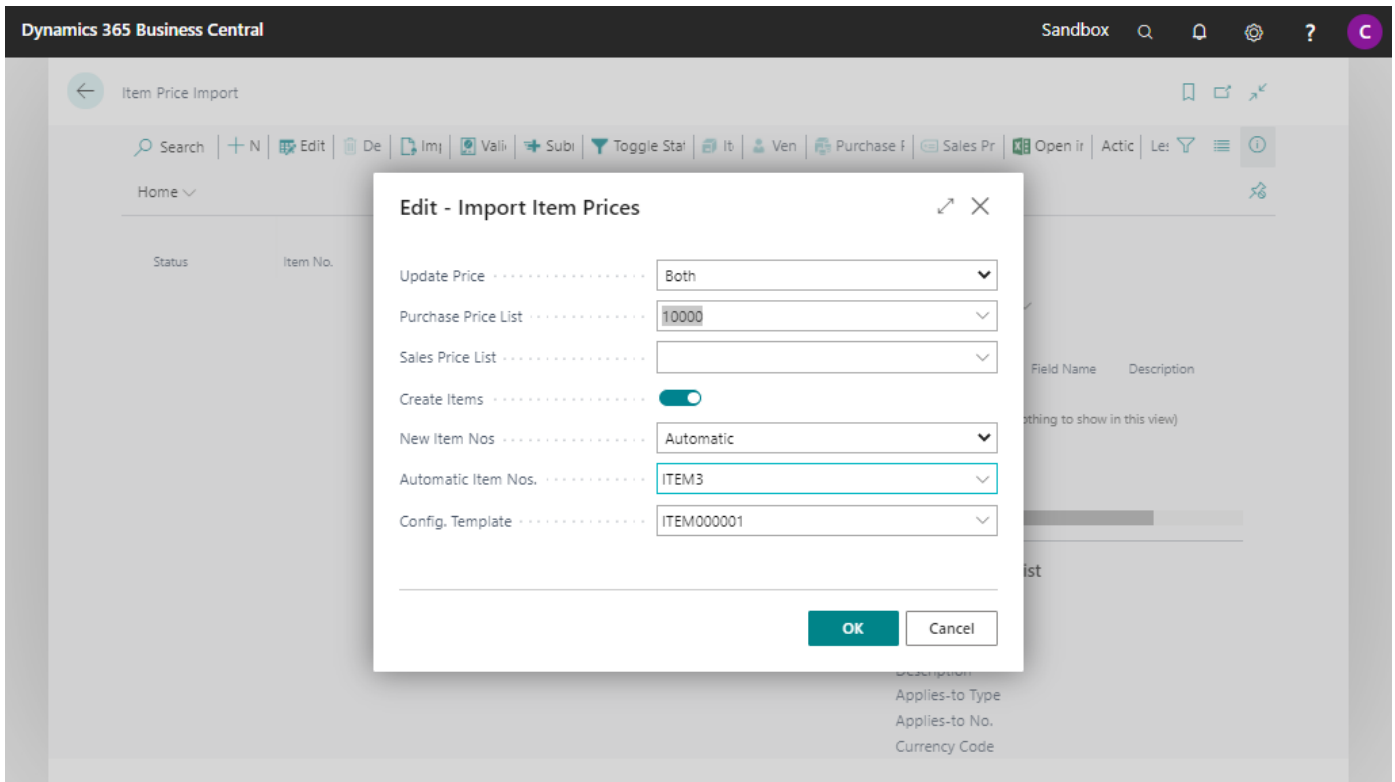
Dynamics 365 Business Central

Sandbox

?

C

Item Price Import

Search | N | Edit | De | Im | Vali | Subi | Toggle Stat | It | Ven | Purchase F | Sales Pr | Open ir | Actic | Le:

Home

Status

Item No.

Field Name

Description

othing to show in this view)

ist

Description

Applies-to Type

Applies-to No.

Currency Code

Edit - Import Item Prices

Update Price
Both

Purchase Price List
10000

Sales Price List

Create Items

New Item Nos
Automatic

Automatic Item Nos.
ITEM3

Config. Template
ITEM000001

OK

Cancel